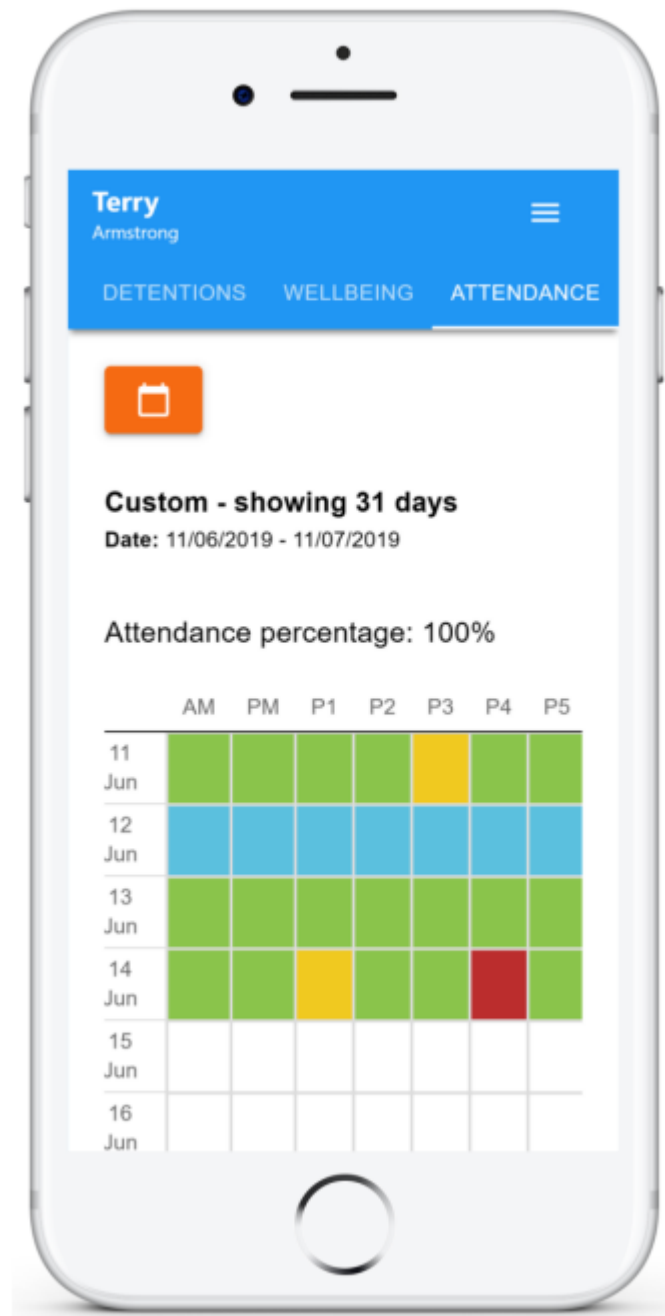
Terry
Armstrong

DETENTIONS WELLBEING ATTENDANCE

Custom - showing 31 days
Date: 11/06/2019 - 11/07/2019

Attendance percentage: 100%

| | AM | PM | P1 | P2 | P3 | P4 | P5 |
|---|---|---|---|---|---|---|---|
| 11 Jun | | | | | | | |
| 12 Jun | | | | | | | |
| 13 Jun | | | | | | | |
| 14 Jun | | | | | | | |
| 15 Jun | | | | | | | |
| 16 Jun | | | | | | | |